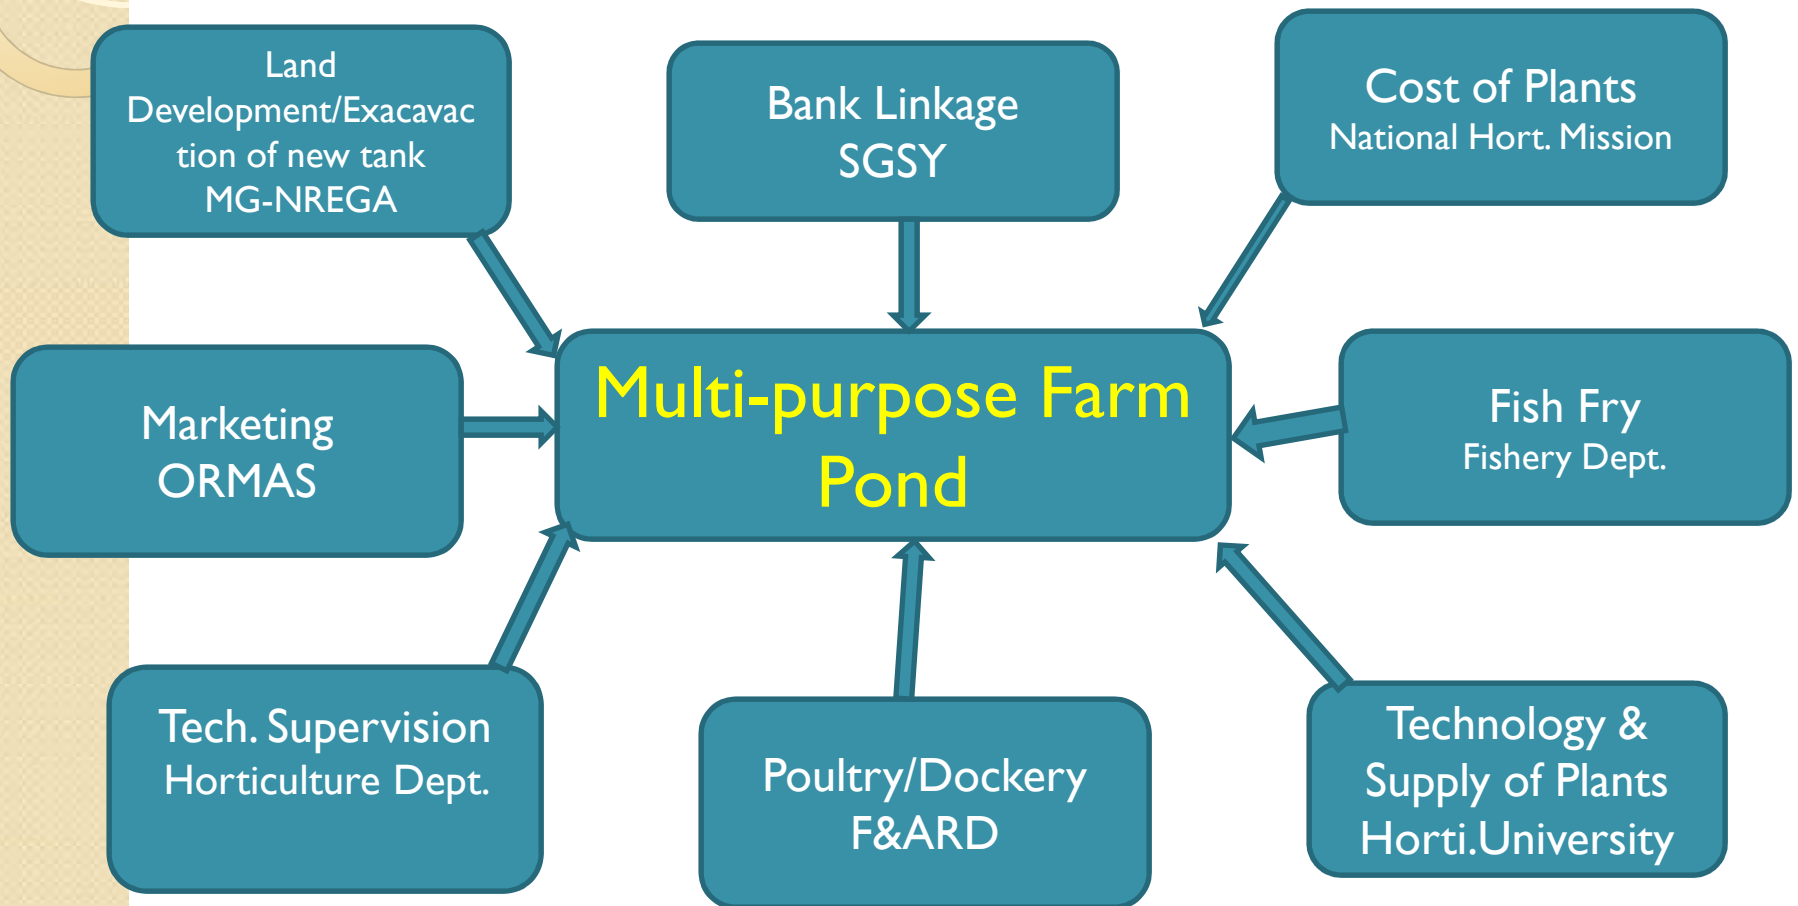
Land Development/Exacavaction of new tank
MG-NREGA

Bank Linkage
SGSY

Cost of Plants
National Hort. Mission

Marketing
ORMAS

Multi-purpose Farm Pond

Fish Fry
Fishery Dept.

Tech. Supervision
Horticulture Dept.

Poultry/Dockery
F&ARD

Technology & Supply of Plants
Horti.University